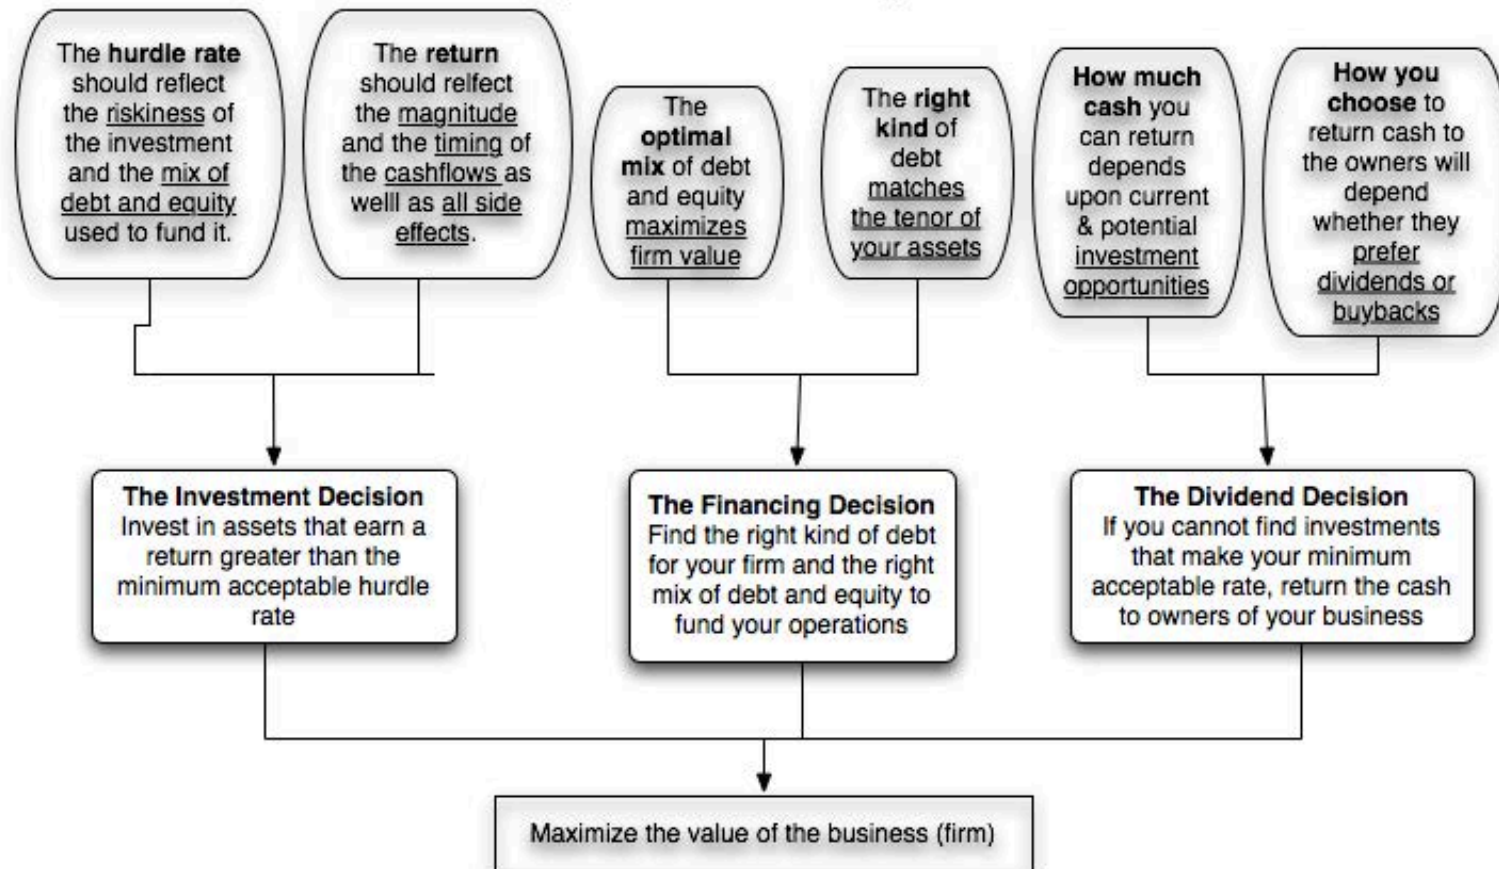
The hurdle rate should reflect the riskiness of the investment and the mix of debt and equity used to fund it.

The return should relfect the magnitude and the timing of the cashflows as welll as all side effects.

The optimal mix of debt and equity maximizes firm value

The right kind of debt matches the tenor of your assets

How much cash you can return depends upon current & potential investment opportunities

How you choose to return cash to the owners will depend whether they prefer dividends or buybacks

The Investment Decision
Invest in assets that earn a return greater than the minimum acceptable hurdle rate

The Financing Decision
Find the right kind of debt for your firm and the right mix of debt and equity to fund your operations

The Dividend Decision
If you cannot find investments that make your minimum acceptable rate, return the cash to owners of your business

Maximize the value of the business (firm)